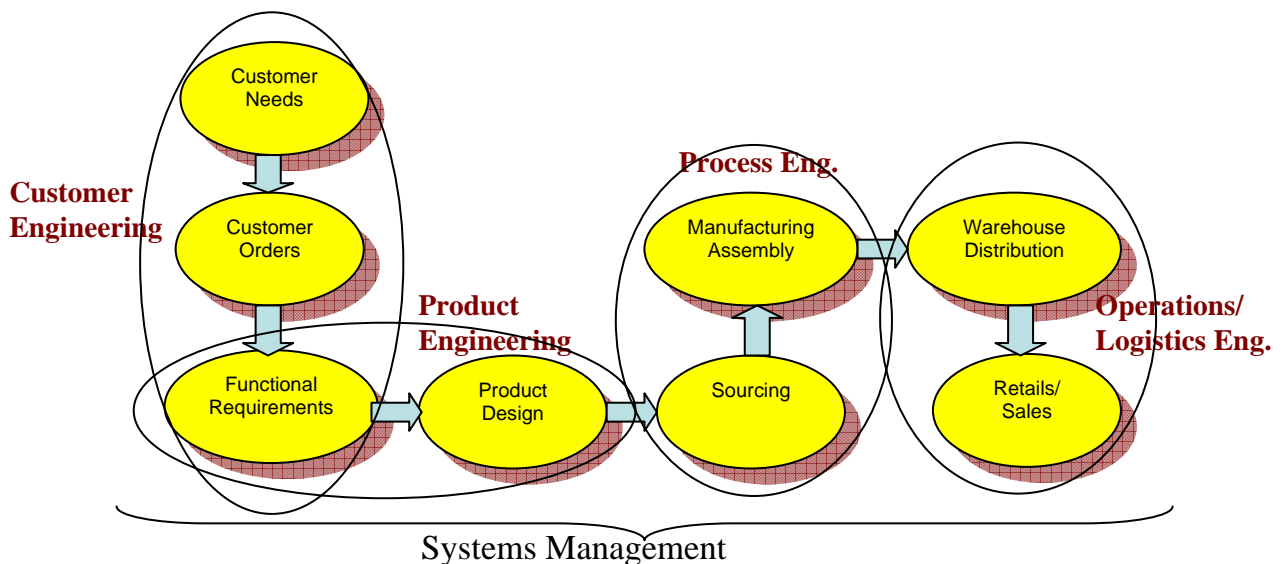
Customer Needs

Customer Engineering

Customer Orders

Functional Requirements

Product Engineering

Product Design

Process Eng.

Manufacturing Assembly

Sourcing

Warehouse Distribution

Operations/ Logistics Eng.

Retails/ Sales

Systems Management